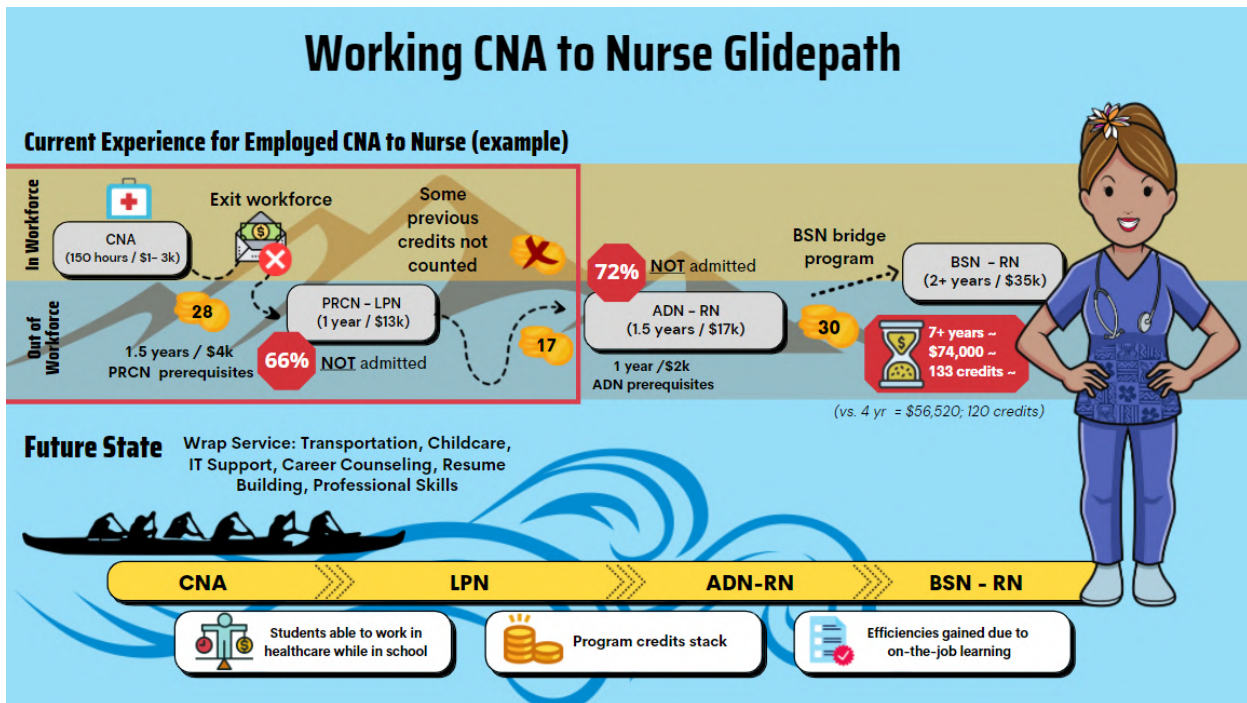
Working CNA to Nurse Glidepath

Current Experience for Employed CNA to Nurse (example)

In Workforce

Out of Workforce

CNA
(150 hours / $1- 3k)

Exit workforce

Some previous credits not counted

28

1.5 years / $4k
PRCN prerequisites

PRCN - LPN
(1 year / $13k)

66% NOT admitted

17

72% NOT admitted

ADN - RN
(1.5 years / $17k)

1 year /$2k
ADN prerequisites

BSN bridge program

30

BSN - RN
(2+ years / $35k)

7+ years ~
$74,000 ~
133 credits ~

(vs. 4 yr = $56,520; 120 credits)

Future State

Wrap Service: Transportation, Childcare, IT Support, Career Counseling, Resume Building, Professional Skills

CNA

LPN

ADN-RN

BSN - RN

Students able to work in healthcare while in school

Program credits stack

Efficiencies gained due to on-the-job learning